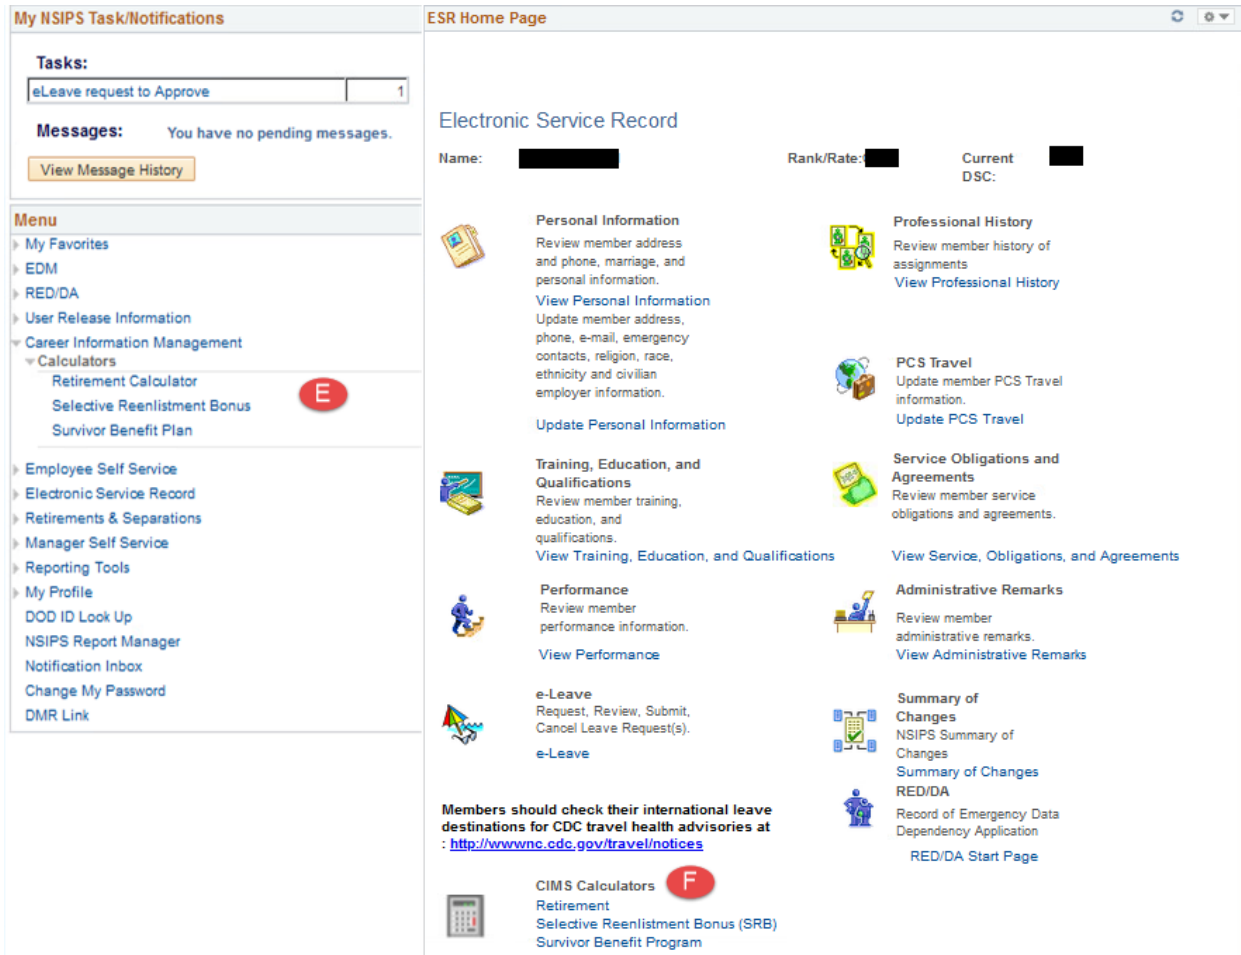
My NSIPS Task/Notifications

Tasks:

| eLeave request to Approve | 1 |
|---|---|

Messages: You have no pending messages.

View Message History

Menu
My Favorites
EDM
RED/DA
User Release Information
Career Information Management
Calculators
Retirement Calculator
Selective Reenlistment Bonus
Survivor Benefit Plan
E
Employee Self Service
Electronic Service Record
Retirements & Separations
Manager Self Service
Reporting Tools
My Profile
DOD ID Look Up
NSIPS Report Manager
Notification Inbox
Change My Password
DMR Link

ESR Home Page

Electronic Service Record

Name: Rank/Rate: Current DSC:

Personal Information
Review member address and phone, marriage, and personal information.
View Personal Information
Update member address, phone, e-mail, emergency contacts, religion, race, ethnicity and civilian employer information.
Update Personal Information

Professional History
Review member history of assignments
View Professional History

PCS Travel
Update member PCS Travel information.
Update PCS Travel

Training, Education, and Qualifications
Review member training, education, and qualifications.
View Training, Education, and Qualifications

Service Obligations and Agreements
Review member service obligations and agreements.
View Service, Obligations, and Agreements

Performance
Review member performance information.
View Performance

Administrative Remarks
Review member administrative remarks.
View Administrative Remarks

e-Leave
Request, Review, Submit, Cancel Leave Request(s).
e-Leave

Summary of Changes
NSIPS Summary of Changes
Summary of Changes

RED/DA
Record of Emergency Data Dependency Application
RED/DA Start Page

Members should check their international leave destinations for CDC travel health advisories at : http://wwwnc.cdc.gov/travel/notices

CIMS Calculators
F
Retirement
Selective Reenlistment Bonus (SRB)
Survivor Benefit Program